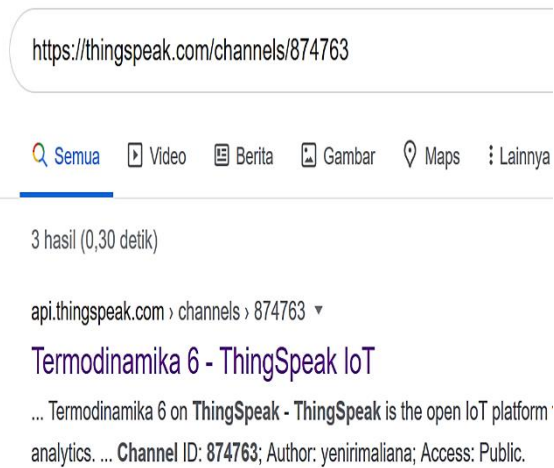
https://thingspeak.com/channels/874763

Semua Video Berita Gambar Maps Lainnya

3 hasil (0,30 detik)

api.thingspeak.com › channels › 874763 ▾

Termodinamika 6 - ThingSpeak IoT

... Termodinamika 6 on ThingSpeak - ThingSpeak is the open IoT platform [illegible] analytics. ... Channel ID: 874763; Author: yenirimaliana; Access: Public.